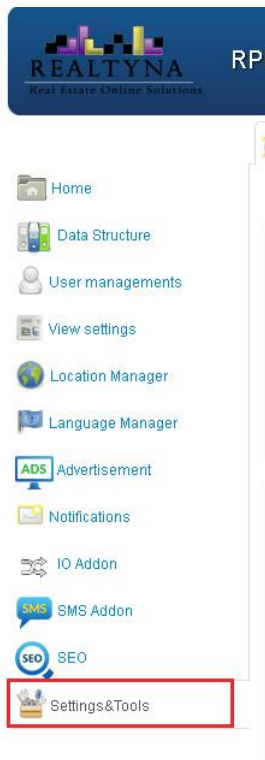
REALTYNA
Real Estate Online Solutions

RP

Home
Data Structure
User managements
View settings
Location Manager
Language Manager
ADS Advertisement
Notifications
IO Addon
SMS SMS Addon
SEO SEO
Settings&Tools